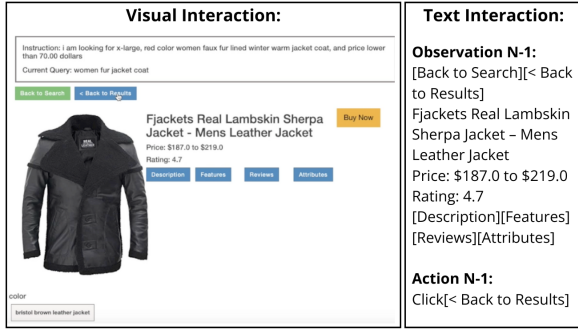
Visual Interaction:

Instruction: i am looking for x-large, red color women faux fur lined winter warm jacket coat, and price lower than 70.00 dollars

Current Query: women fur jacket coat

Back to Search

< Back to Results

Fjackets Real Lambskin Sherpa Jacket - Mens Leather Jacket

Buy Now

Price: $187.0 to $219.0

Rating: 4.7

Description

Features

Reviews

Attributes

REAL LEATHER

color

bristol brown leather jacket

Text Interaction:

Observation N-1:
[Back to Search][< Back to Results]
Fjackets Real Lambskin Sherpa Jacket – Mens Leather Jacket
Price: $187.0 to $219.0
Rating: 4.7
[Description][Features]
[Reviews][Attributes]

Action N-1:
Click[< Back to Results]